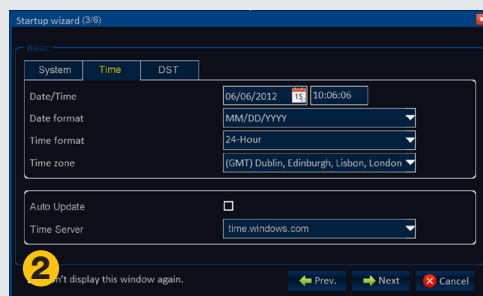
Startup wizard (3/6)

Basic

System | Time | DST

Date/Time 06/06/2012 15 10:06:06

Date format MM/DD/YYYY

Time format 24-Hour

Time zone (GMT) Dublin, Edinburgh, Lisbon, London

Auto Update

Time Server time.windows.com

2

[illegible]n't display this window again.

Prev. Next Cancel